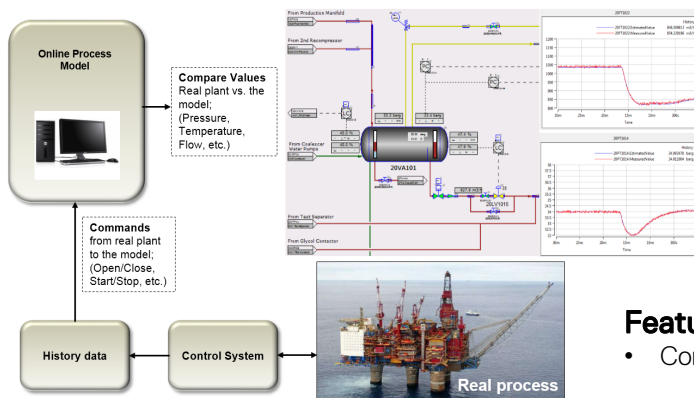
Online Process Model

Compare Values
Real plant vs. the model;
(Pressure, Temperature, Flow, etc.)

Commands
from real plant to the model;
(Open/Close, Start/Stop, etc.)

History data

Control System

From Production Manifold
From 2nd Recompressor
From Coalescer Water Pumps
From Test Separator
From Glycol Contactor
20VA101
20LV1010
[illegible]

Real process

Featu
• Co